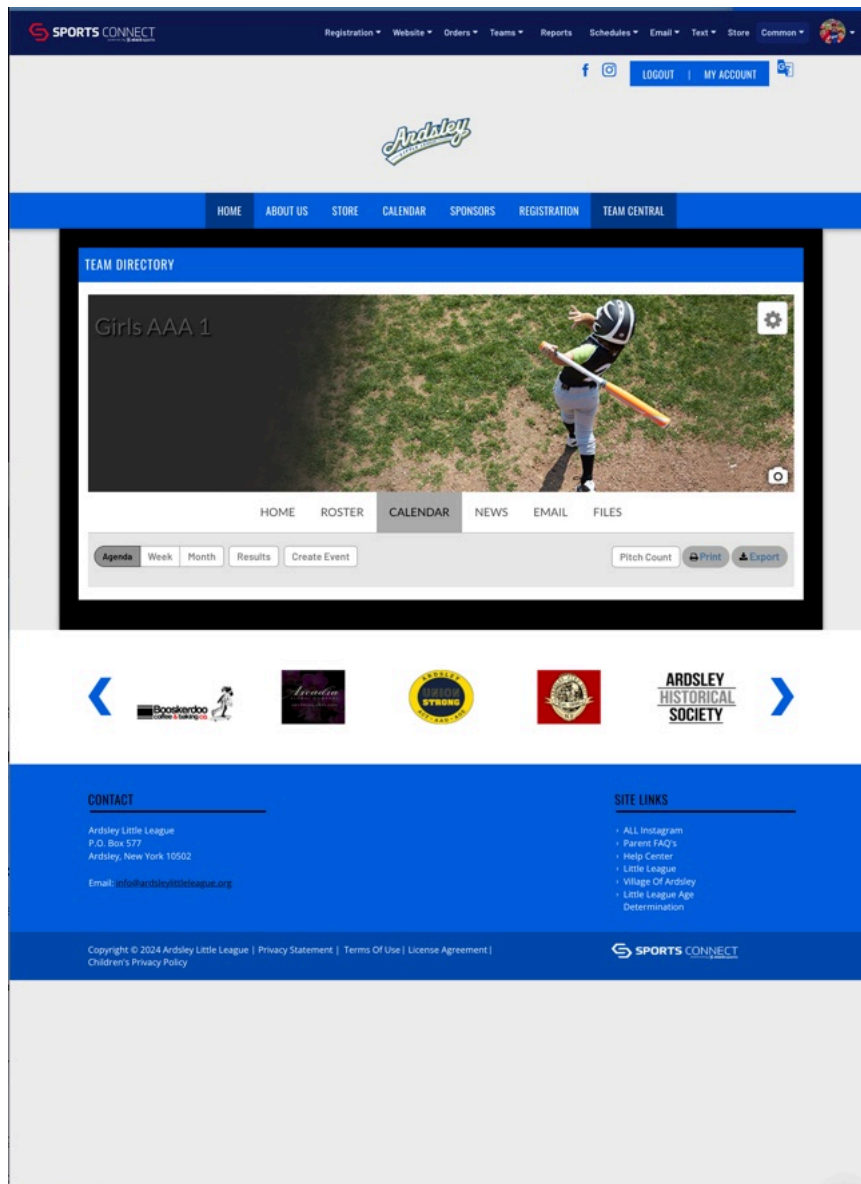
SPORTS CONNECT

Registration ▾ Website ▾ Orders ▾ Teams ▾ Reports Schedules ▾ Email ▾ Text ▾ Store Common ▾

LOGOUT | MY ACCOUNT

Ardsley Little League

HOME ABOUT US STORE CALENDAR SPONSORS REGISTRATION TEAM CENTRAL

TEAM DIRECTORY

Girls AAA 1

HOME ROSTER CALENDAR NEWS EMAIL FILES

Agenda Week Month Results Create Event

Pitch Count Print Export

Booskerdoo coffee & baking co

Arcadia

ARDSLEY UNION STRONG

ARDSLEY HISTORICAL SOCIETY

CONTACT

Ardsley Little League
P.O. Box 577
Ardsley, New York 10502

Email: info@ardsleylittleleague.org

SITE LINKS

ALL Instagram
Parent FAQ's
Help Center
Little League
Village Of Ardsley
Little League Age Determination

Copyright © 2024 Ardsley Little League | Privacy Statement | Terms Of Use | License Agreement | Children's Privacy Policy

SPORTS CONNECT